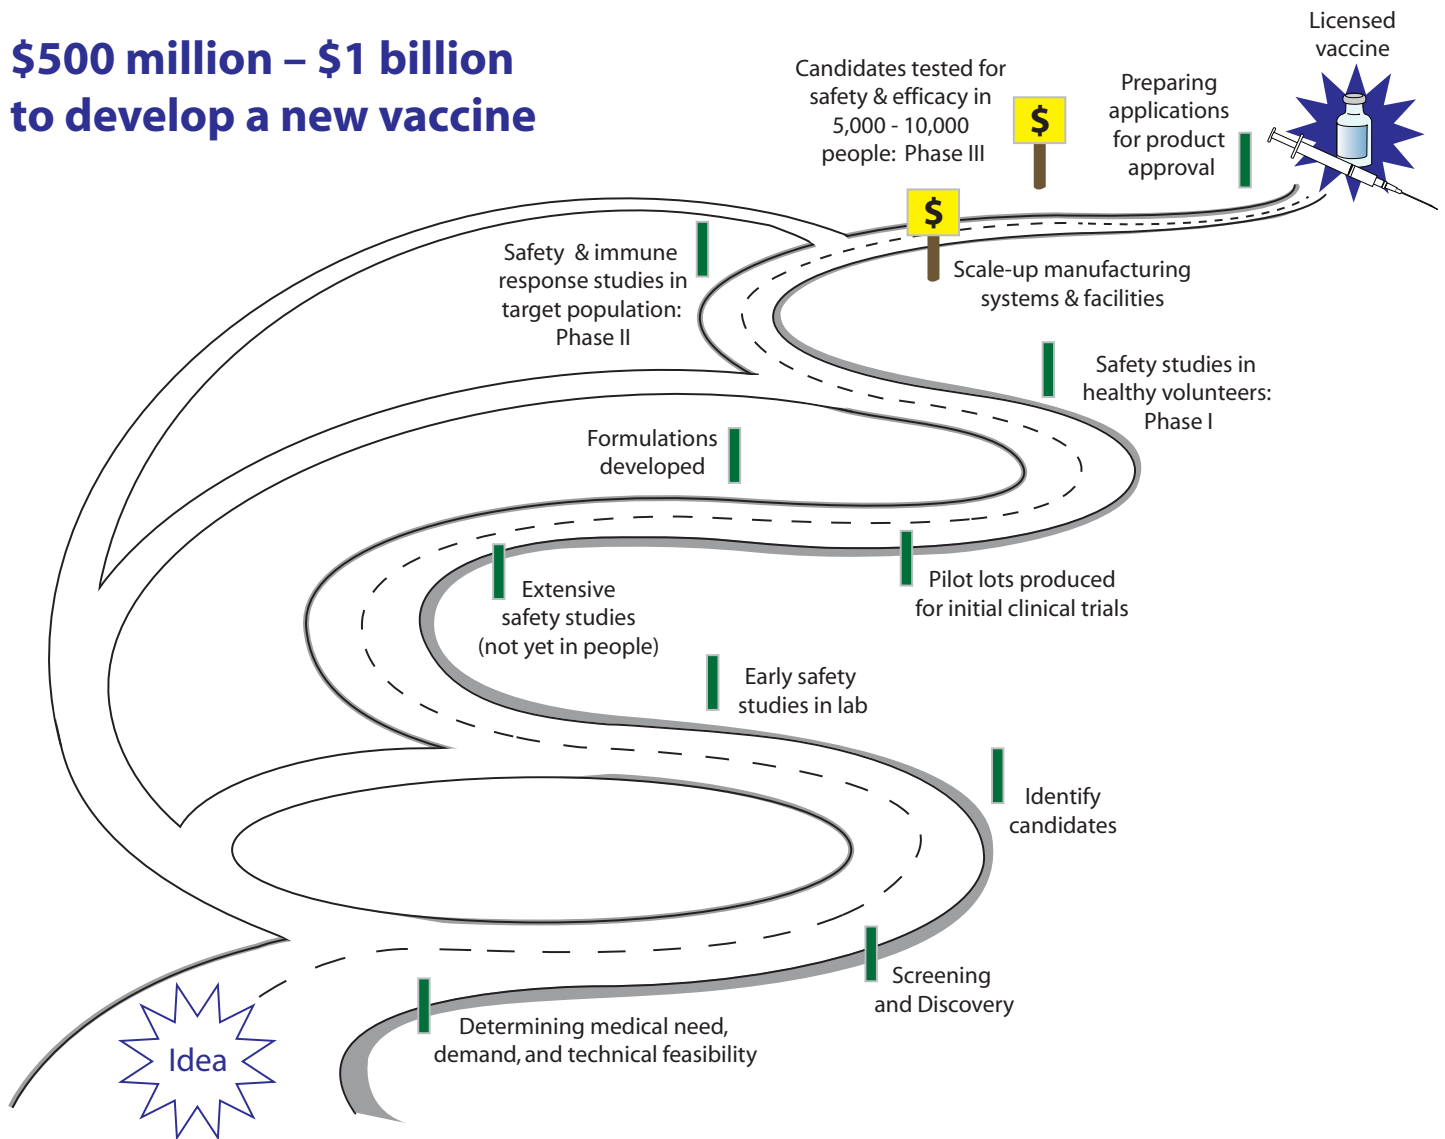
$500 million – $1 billion to develop a new vaccine

Licensed vaccine

Candidates tested for safety & efficacy in 5,000 - 10,000 people: Phase III

$

Preparing applications for product approval

$

Safety & immune response studies in target population: Phase II

Scale-up manufacturing systems & facilities

Safety studies in healthy volunteers: Phase I

Formulations developed

Pilot lots produced for initial clinical trials

Extensive safety studies (not yet in people)

Early safety studies in lab

Identify candidates

Screening and Discovery

Determining medical need, demand, and technical feasibility

Idea